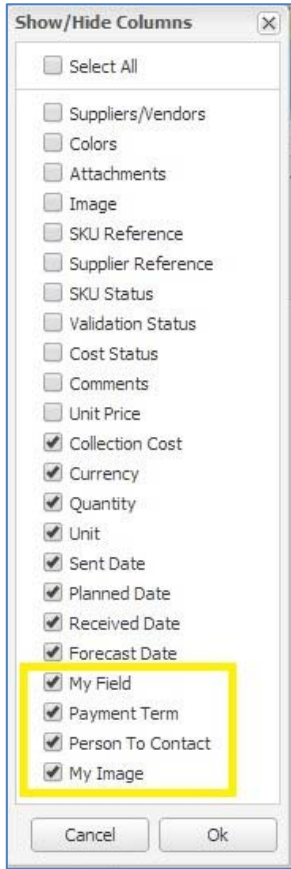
Show/Hide Columns

Select All

Suppliers/Vendors
Colors
Attachments
Image
SKU Reference
Supplier Reference
SKU Status
Validation Status
Cost Status
Comments
Unit Price
Collection Cost
Currency
Quantity
Unit
Sent Date
Planned Date
Received Date
Forecast Date
My Field
Payment Term
Person To Contact
My Image

Cancel
Ok